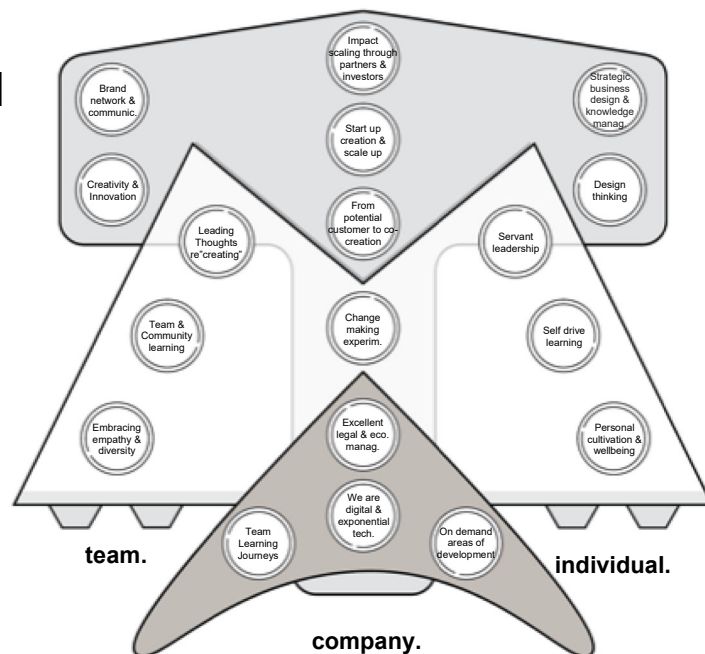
Impact scaling through partners & investors

Brand network & communic.

Strategic business design & knowledge manag.

Start up creation & scale up

Creativity & Innovation

Design thinking

From potential customer to co-creation

Leading Thoughts re"creating"

Servant leadership

Team & Community learning

Change making experim.

Self drive learning

Embracing empathy & diversity

Excellent legal & eco. manag.

Personal cultivation & wellbeing

We are digital & exponential tech.

Team Learning Journeys

On demand areas of development

team.

individual.

company.